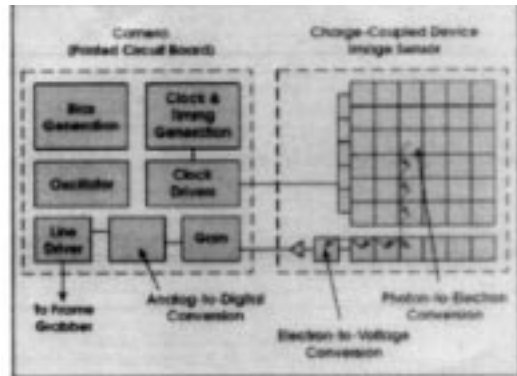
Camera
(Printed Circuit Board)

Charge-Coupled Device
Image Sensor

Bias
Generation

Clock &
Timing
Generation

Oscillator

Clock
Drivers

Line
Driver

Gain

To Frame
Grabber

Analog-to-Digital
Conversion

Electron-to-Voltage
Conversion

Photon-to-Electron
Conversion